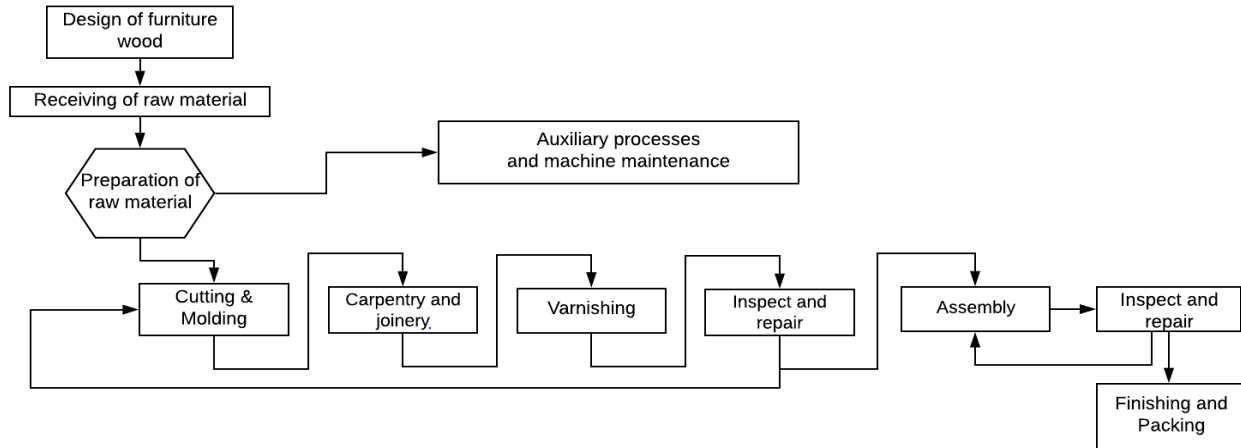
Design of furniture wood

Receiving of raw material

Preparation of raw material

Auxiliary processes and machine maintenance

Cutting & Molding

Carpentry and joinery

Varnishing

Inspect and repair

Assembly

Inspect and repair

Finishing and Packing